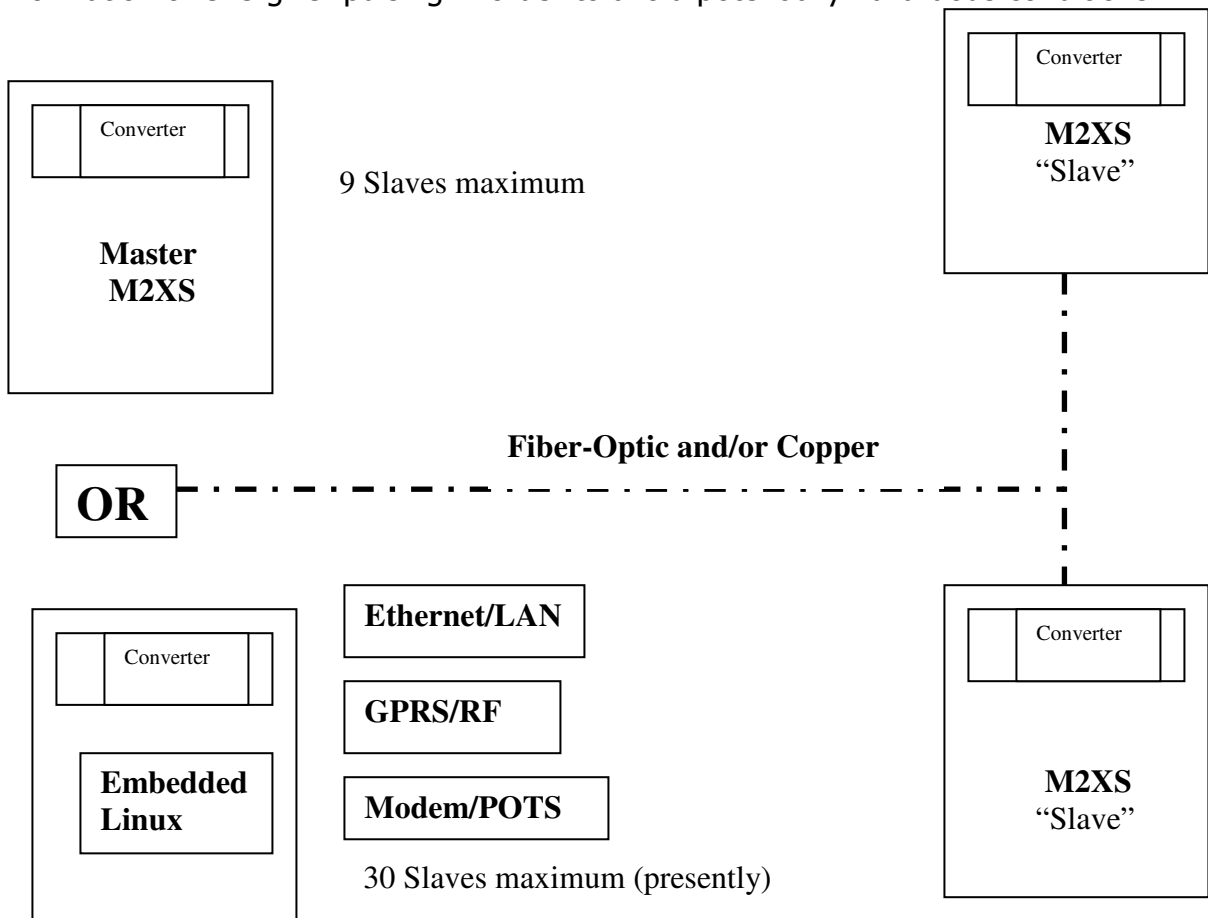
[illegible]

Converter

Master M2XS

9 Slaves maximum

Converter

M2XS
“Slave”

Fiber-Optic and/or Copper

OR

Converter

Embedded Linux

Ethernet/LAN

GPRS/RF

Modem/POTS

30 Slaves maximum (presently)

Converter

M2XS
“Slave”